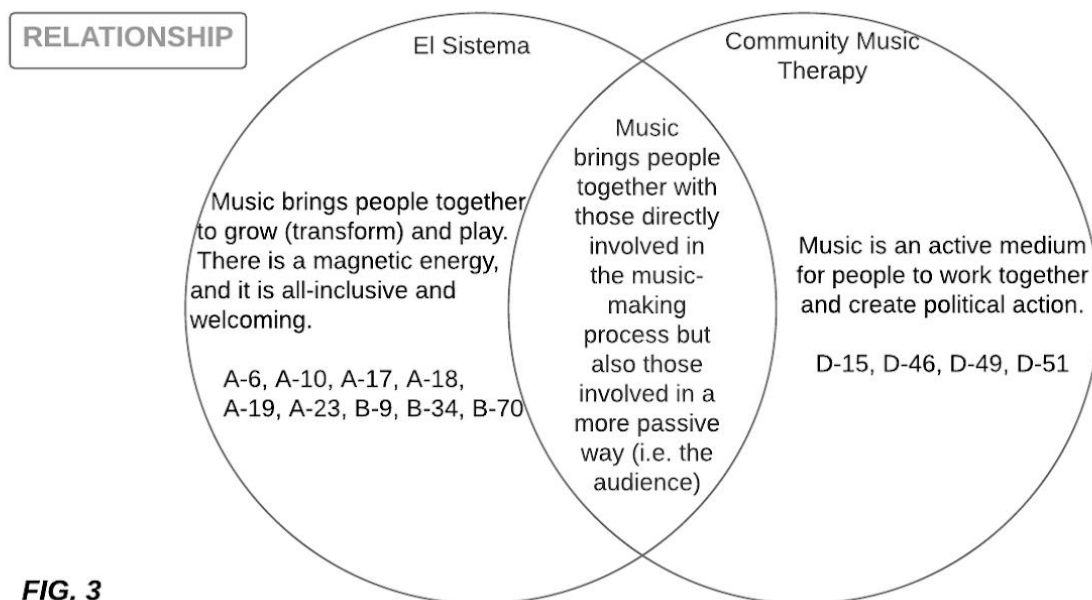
RELATIONSHIP

El Sistema

Community Music Therapy

Music brings people together to grow (transform) and play. There is a magnetic energy, and it is all-inclusive and welcoming.

A-6, A-10, A-17, A-18, A-19, A-23, B-9, B-34, B-70

Music brings people together with those directly involved in the music-making process but also those involved in a more passive way (i.e. the audience)

Music is an active medium for people to work together and create political action.

D-15, D-46, D-49, D-51

FIG. 3